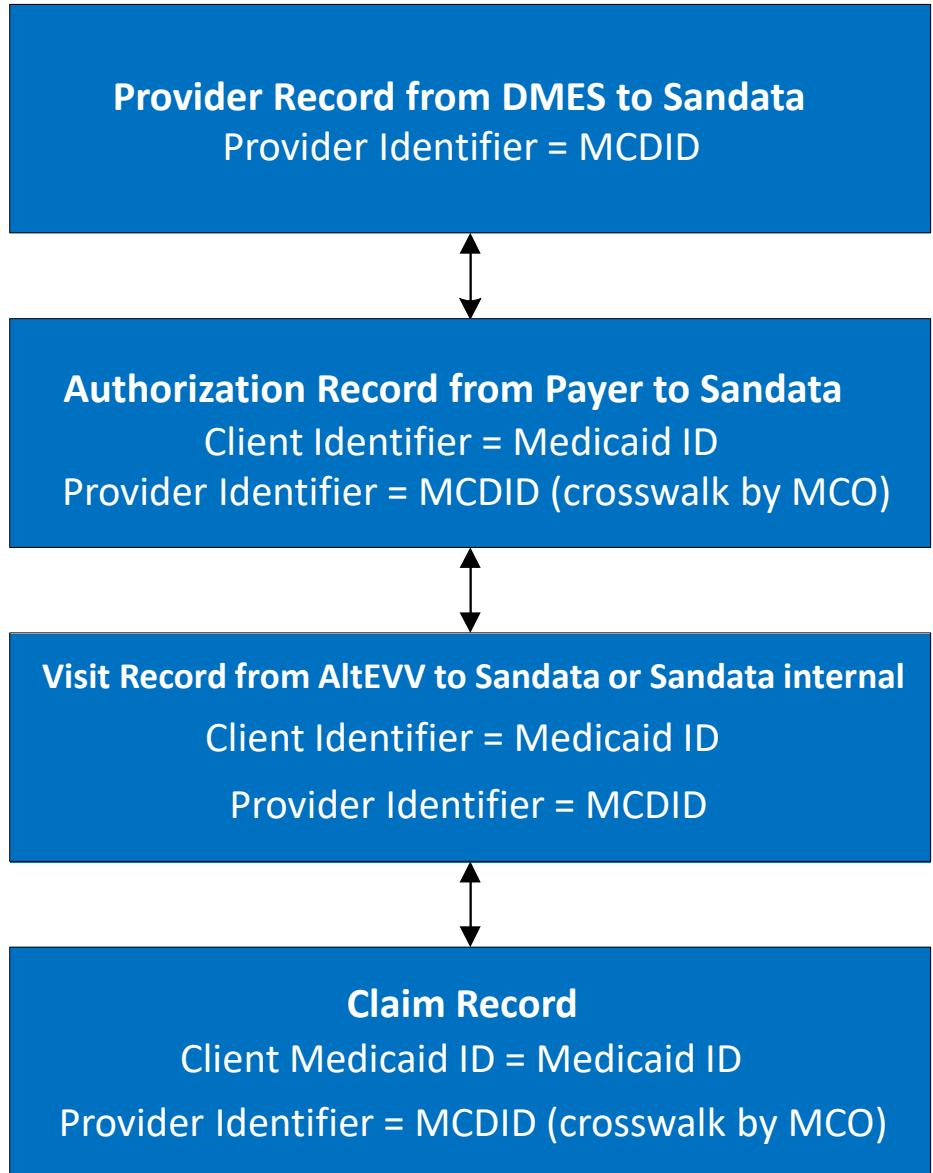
Provider Record from DMES to Sandata
Provider Identifier = MCDID

Authorization Record from Payer to Sandata
Client Identifier = Medicaid ID
Provider Identifier = MCDID (crosswalk by MCO)

Visit Record from AltEVV to Sandata or Sandata internal
Client Identifier = Medicaid ID
Provider Identifier = MCDID

Claim Record
Client Medicaid ID = Medicaid ID
Provider Identifier = MCDID (crosswalk by MCO)